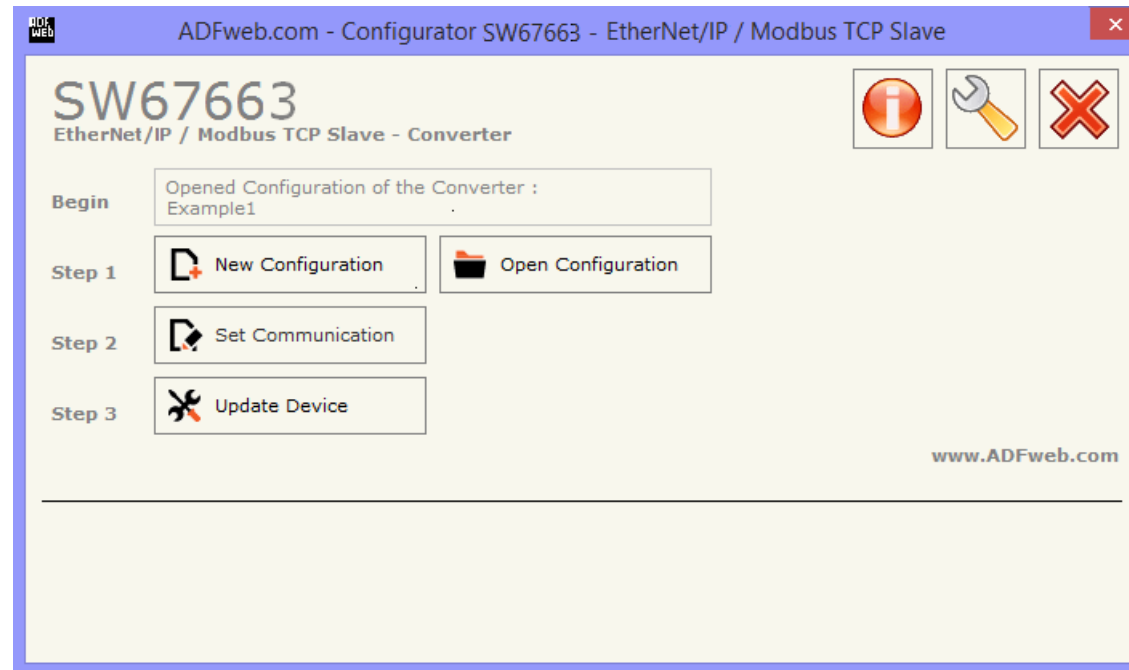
ADF web

ADFweb.com - Configurator SW67663 - EtherNet/IP / Modbus TCP Slave

SW67663
EtherNet/IP / Modbus TCP Slave - Converter

Begin

Opened Configuration of the Converter :
Example1

Step 1

New Configuration

Open Configuration

Step 2

Set Communication

Step 3

Update Device

www.ADFweb.com